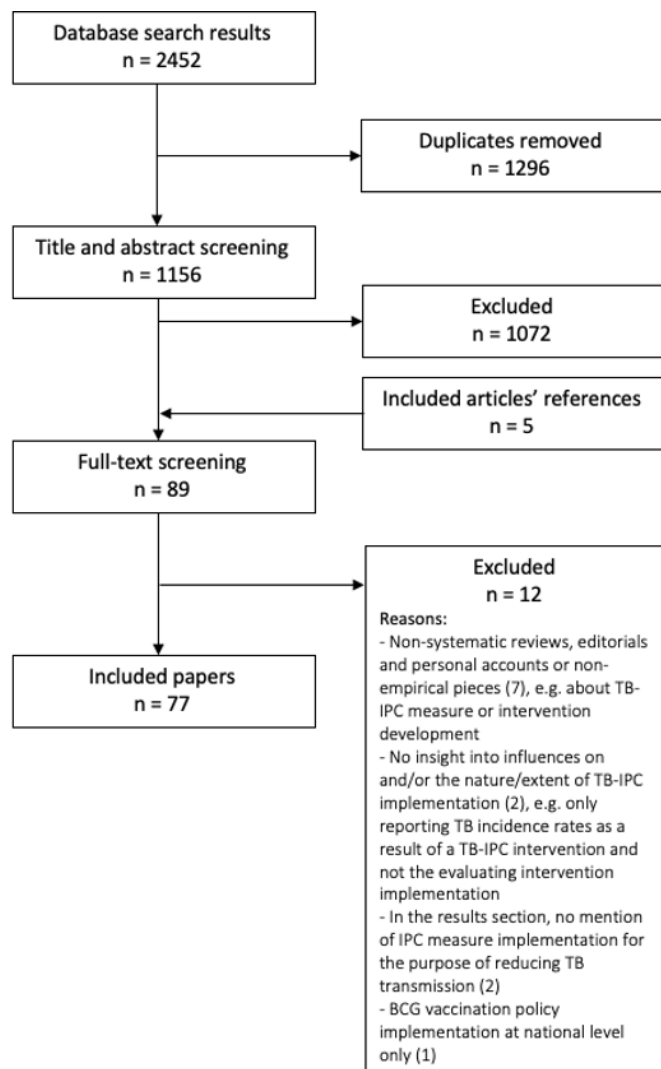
Database search results
n = 2452

Duplicates removed
n = 1296

Title and abstract screening
n = 1156

Excluded
n = 1072

Included articles' references
n = 5

Full-text screening
n = 89

Excluded
n = 12

Reasons:
- Non-systematic reviews, editorials and personal accounts or non-empirical pieces (7), e.g. about TB-IPC measure or intervention development
- No insight into influences on and/or the nature/extent of TB-IPC implementation (2), e.g. only reporting TB incidence rates as a result of a TB-IPC intervention and not the evaluating intervention implementation
- In the results section, no mention of IPC measure implementation for the purpose of reducing TB transmission (2)
- BCG vaccination policy implementation at national level only (1)

Included papers
n = 77